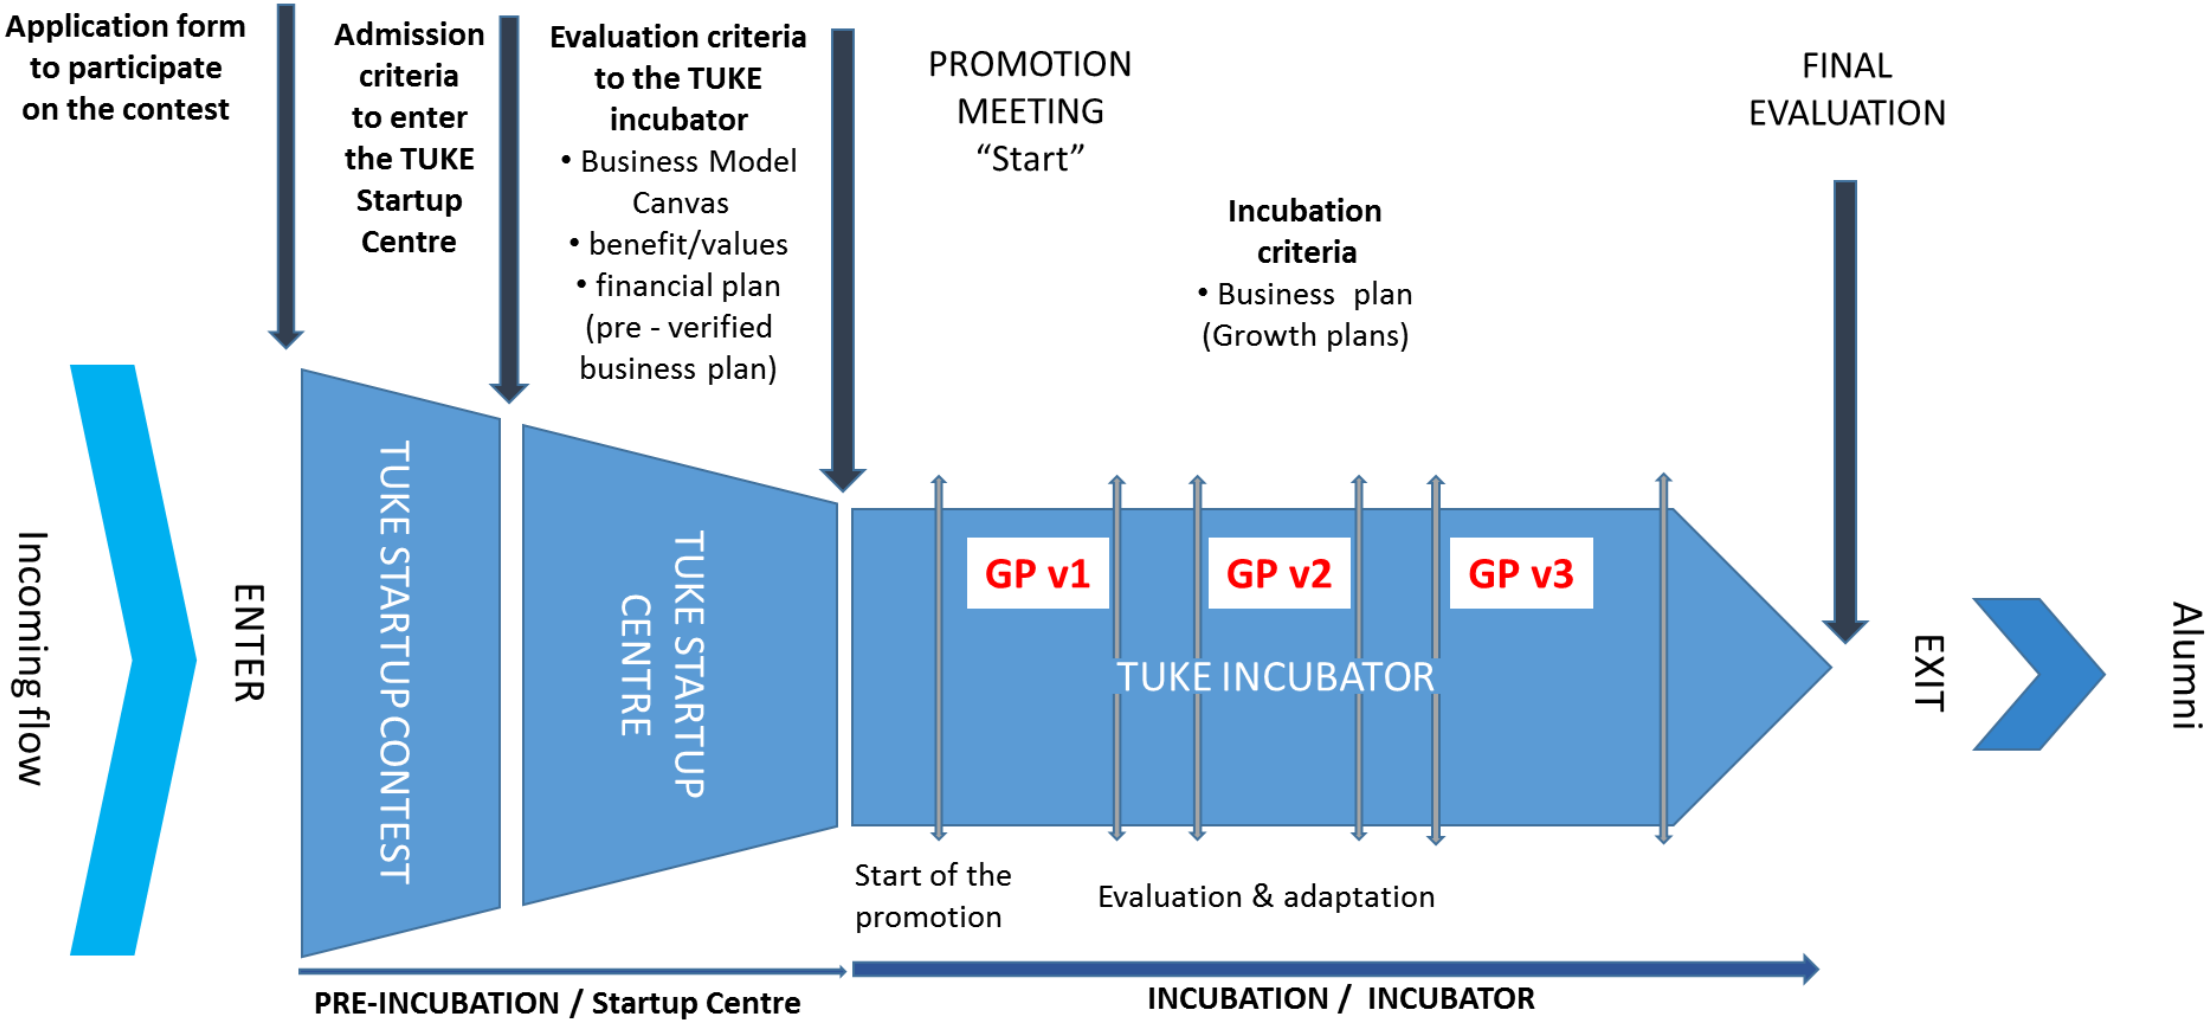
Application form to participate on the contest

Admission criteria to enter the TUKE Startup Centre

Evaluation criteria to the TUKE incubator
• Business Model Canvas
• benefit/values
• financial plan (pre - verified business plan)

PROMOTION MEETING "Start"

FINAL EVALUATION

Incubation criteria
• Business plan (Growth plans)

Incoming flow

ENTER

TUKE STARTUP CONTEST

TUKE STARTUP CENTRE

GP v1

GP v2

GP v3

TUKE INCUBATOR

EXIT

Alumni

Start of the promotion

Evaluation & adaptation

PRE-INCUBATION / Startup Centre

INCUBATION / INCUBATOR